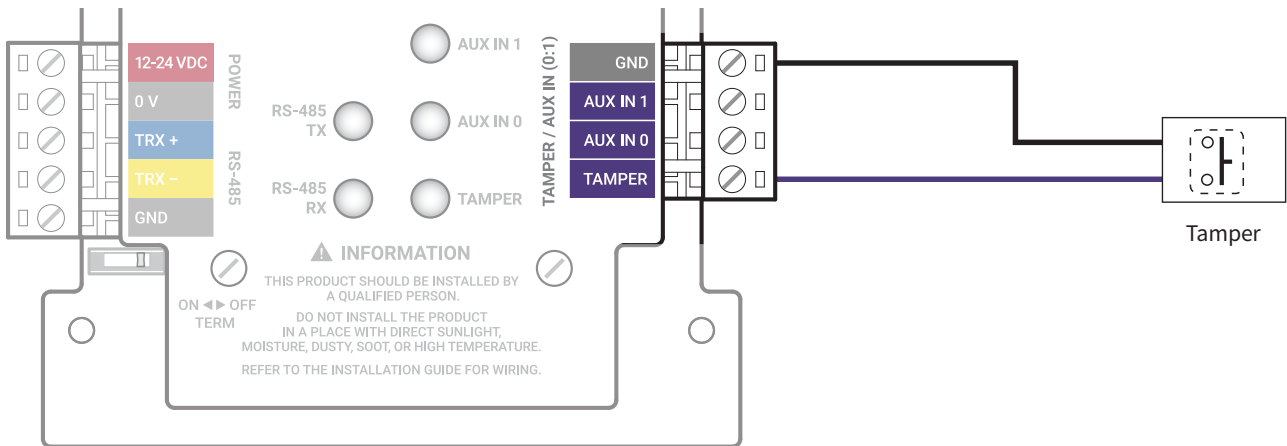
12-24 VDC
0 V
TRX +
TRX –
GND

POWER
RS-485

RS-485 TX
RS-485 RX

AUX IN 1
AUX IN 0
TAMPER

TAMPER / AUX IN (0:1)

GND
AUX IN 1
AUX IN 0
TAMPER

Tamper

ON ◄► OFF
TERM

⚠ INFORMATION

THIS PRODUCT SHOULD BE INSTALLED BY A QUALIFIED PERSON.

DO NOT INSTALL THE PRODUCT IN A PLACE WITH DIRECT SUNLIGHT, MOISTURE, DUSTY, SOOT, OR HIGH TEMPERATURE.

REFER TO THE INSTALLATION GUIDE FOR WIRING.